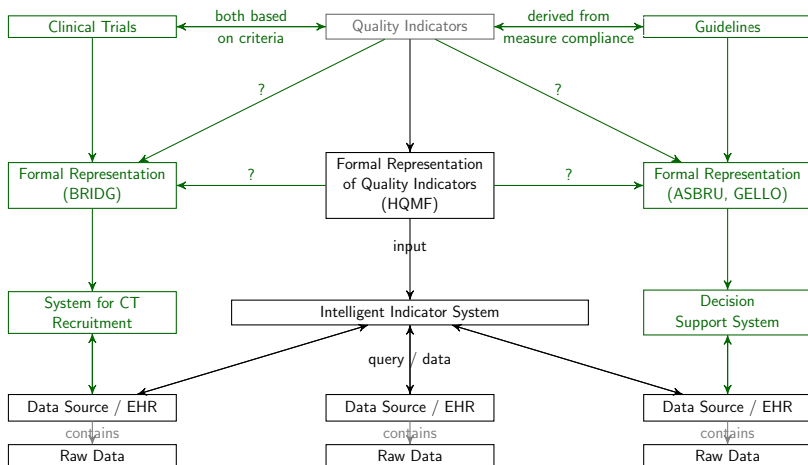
Clinical Trials

both based on criteria

Quality Indicators

derived from measure compliance

Guidelines

?

?

Formal Representation (BRIDG)

?

Formal Representation of Quality Indicators (HQMF)

?

Formal Representation (ASBRU, GELLO)

input

System for CT Recruitment

Intelligent Indicator System

Decision Support System

query / data

Data Source / EHR

Data Source / EHR

Data Source / EHR

contains

contains

contains

Raw Data

Raw Data

Raw Data